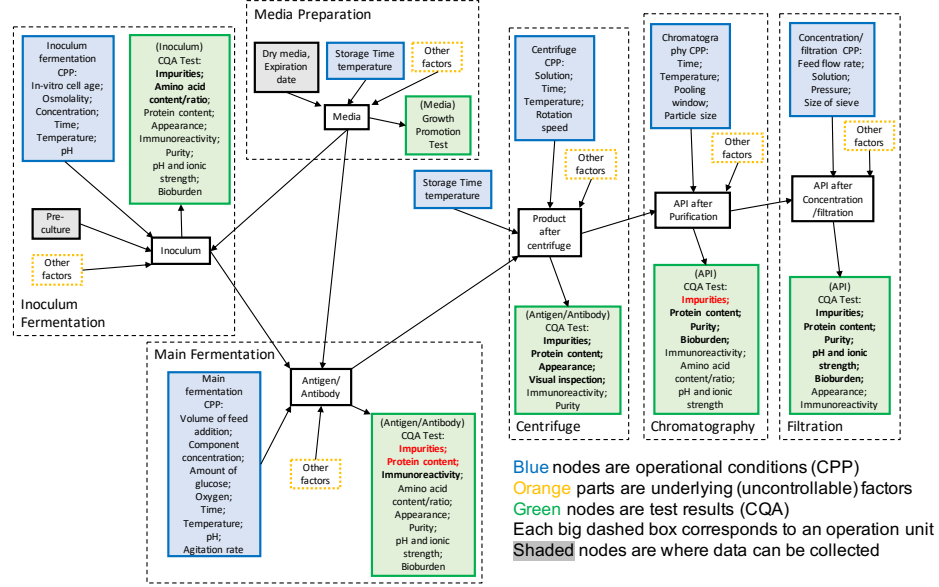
Media Preparation

Dry media, Expiration date

Storage Time temperature

Other factors

Media

(Media) Growth Promotion Test

Inoculum fermentation CPP: In-vitro cell age; Osmolality; Concentration; Time; Temperature; pH

(Inoculum) CQA Test: Impurities; Amino acid content/ratio; Protein content; Appearance; Immunoreactivity; Purity; pH and ionic strength; Bioburden

Pre-culture

Inoculum

Other factors

Inoculum Fermentation

Centrifuge CPP: Solution; Time; Temperature; Rotation speed

Other factors

Storage Time temperature

Product after centrifuge

(Antigen/Antibody) CQA Test: Impurities; Protein content; Appearance; Visual inspection; Immunoreactivity; Purity

Centrifuge

Chromatography CPP: Time; Temperature; Pooling window; Particle size

Other factors

API after Purification

(API) CQA Test: Impurities; Protein content; Purity; Bioburden; Immunoreactivity; Amino acid content/ratio; pH and ionic strength

Chromatography

Concentration/ filtration CPP: Feed flow rate; Solution; Pressure; Size of sieve

Other factors

API after Concentration /filtration

(API) CQA Test: Impurities; Protein content; Purity; pH and ionic strength; Bioburden; Appearance; Immunoreactivity

Filtration

Main Fermentation

Main fermentation CPP: Volume of feed addition; Component concentration; Amount of glucose; Oxygen; Time; Temperature; pH; Agitation rate

Antigen/ Antibody

Other factors

(Antigen/Antibody) CQA Test: Impurities; Protein content; Immunoreactivity; Amino acid content/ratio; Appearance; Purity; pH and ionic strength; Bioburden

Blue nodes are operational conditions (CPP)
Orange parts are underlying (uncontrollable) factors
Green nodes are test results (CQA)
Each big dashed box corresponds to an operation unit
Shaded nodes are where data can be collected